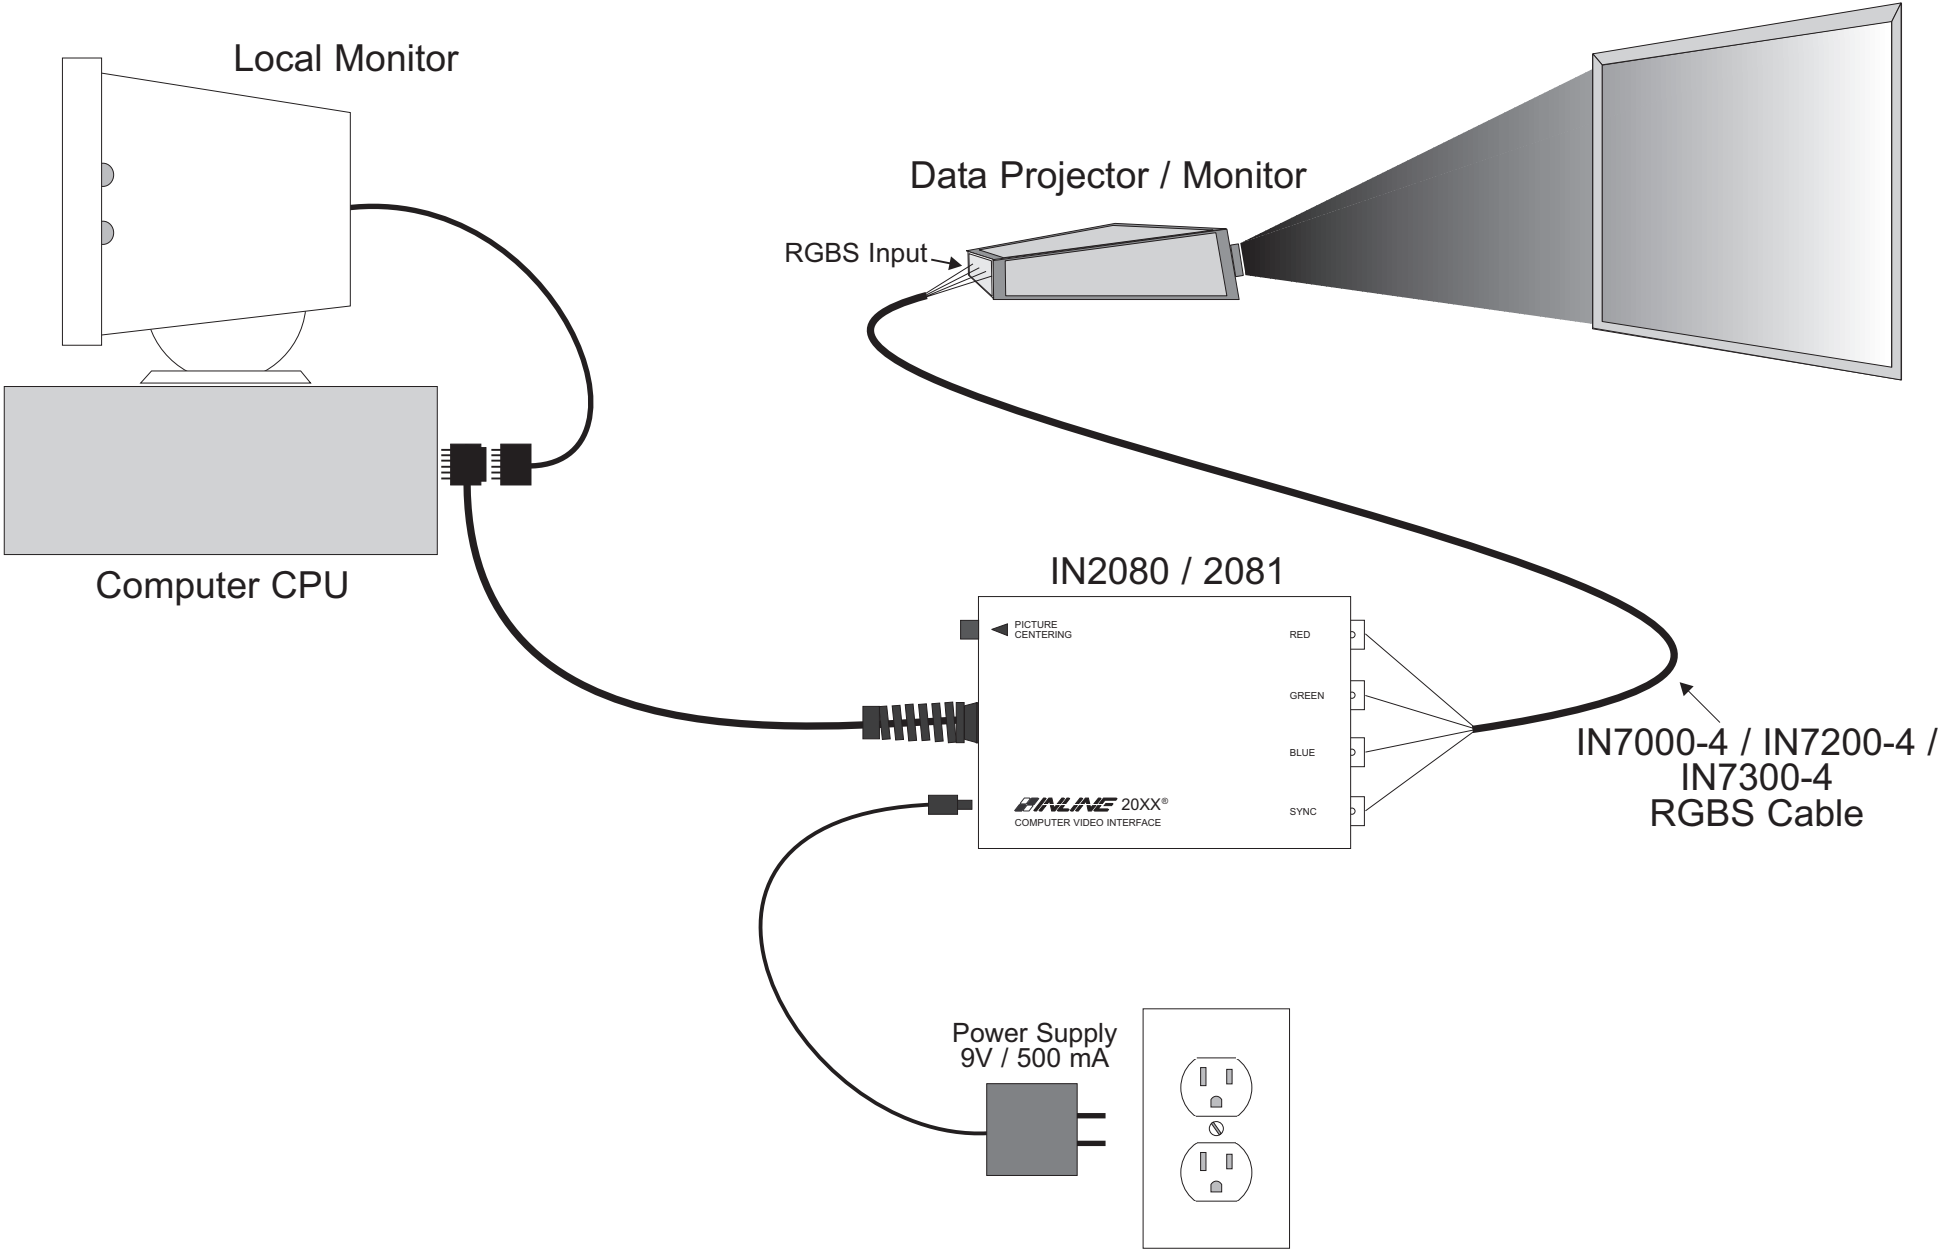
Local Monitor

Data Projector / Monitor

RGBS Input

Computer CPU

IN2080 / 2081

PICTURE CENTERING

RED

GREEN

BLUE

SYNC

INLINE 20XX®

COMPUTER VIDEO INTERFACE

IN7000-4 / IN7200-4 / IN7300-4 RGBS Cable

Power Supply 9V / 500 mA